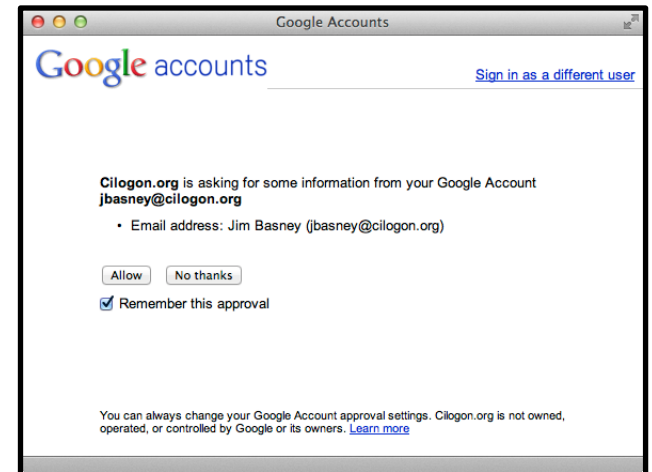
Google Accounts

Google accounts

Sign in as a different user

Cilogon.org is asking for some information from your Google Account jbasney@cilogon.org

• Email address: Jim Basney (jbasney@cilogon.org)

Allow No thanks

Remember this approval

You can always change your Google Account approval settings. Cilogon.org is not owned, operated, or controlled by Google or its owners. Learn more